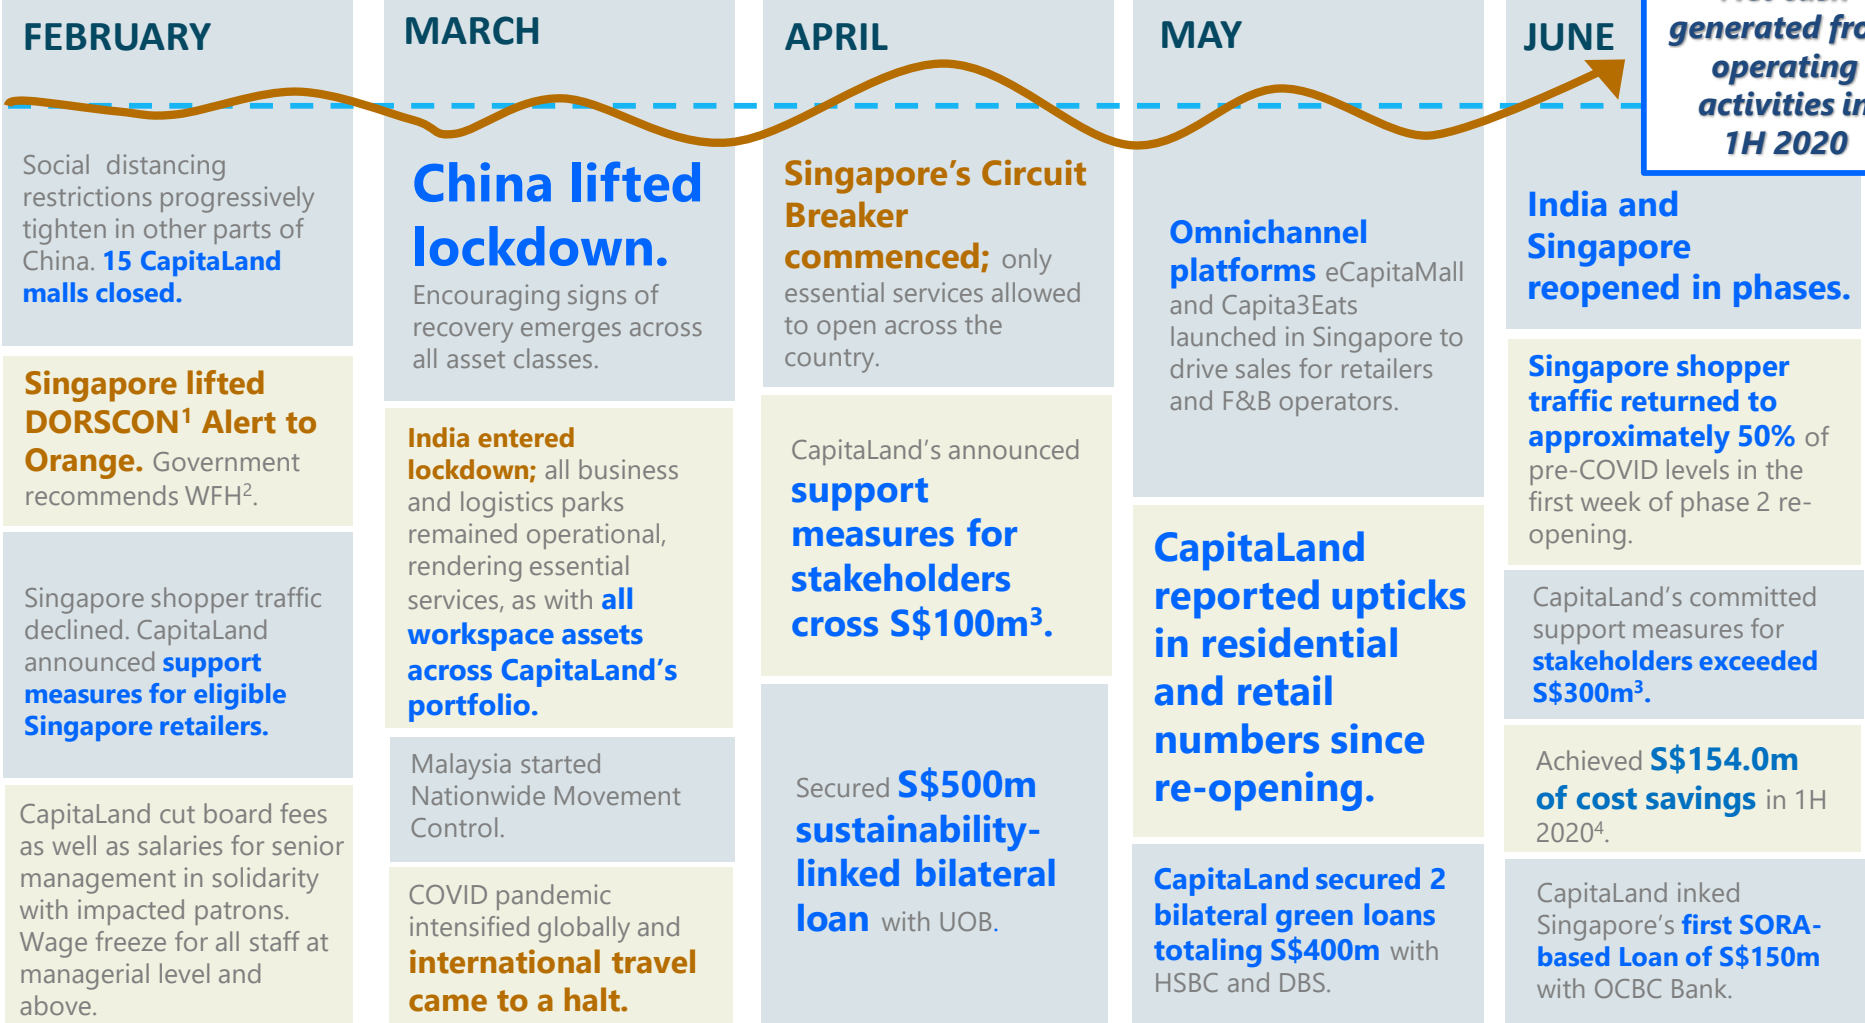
FEBRUARY

Social distancing restrictions progressively tighten in other parts of China. 15 CapitaLand malls closed.

Singapore lifted DORSCON$^1$ Alert to Orange. Government recommends WFH$^2$.

Singapore shopper traffic declined. CapitaLand announced support measures for eligible Singapore retailers.

CapitaLand cut board fees as well as salaries for senior management in solidarity with impacted patrons. Wage freeze for all staff at managerial level and above.

MARCH

China lifted lockdown.

Encouraging signs of recovery emerges across all asset classes.

India entered lockdown; all business and logistics parks remained operational, rendering essential services, as with all workspace assets across CapitaLand's portfolio.

Malaysia started Nationwide Movement Control.

COVID pandemic intensified globally and international travel came to a halt.

APRIL

Singapore's Circuit Breaker commenced; only essential services allowed to open across the country.

CapitaLand's announced support measures for stakeholders cross S\$100m$^3$.

Secured S\$500m sustainability-linked bilateral loan with UOB.

MAY

Omnichannel platforms eCapitaMall and Capita3Eats launched in Singapore to drive sales for retailers and F&B operators.

CapitaLand reported upticks in residential and retail numbers since re-opening.

CapitaLand secured 2 bilateral green loans totaling S\$400m with HSBC and DBS.

JUNE

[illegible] generated fr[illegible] operating activities in 1H 2020

India and Singapore reopened in phases.

Singapore shopper traffic returned to approximately 50% of pre-COVID levels in the first week of phase 2 re-opening.

CapitaLand's committed support measures for stakeholders exceeded S\$300m$^3$.

Achieved S\$154.0m of cost savings in 1H 2020$^4$.

CapitaLand inked Singapore's first SORA-based Loan of S\$150m with OCBC Bank.